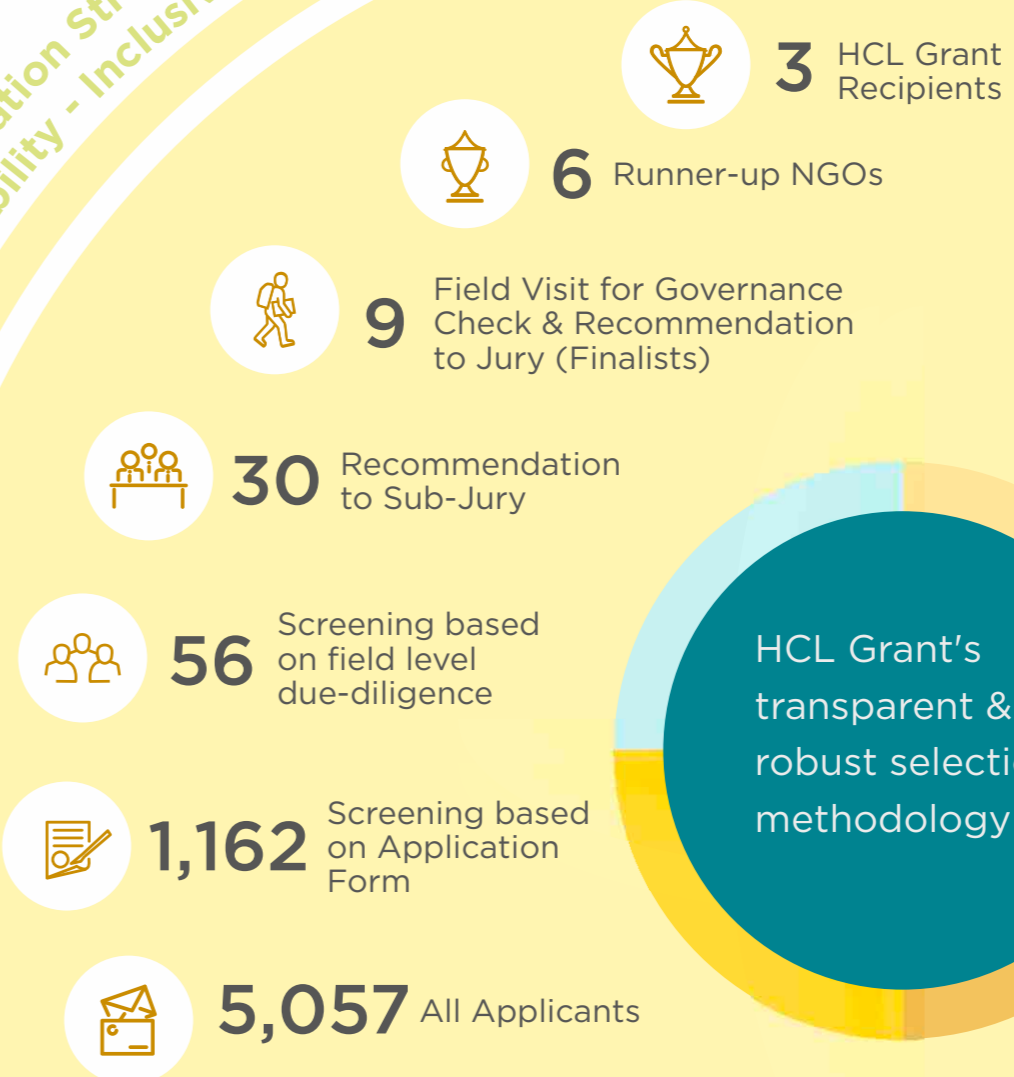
ation St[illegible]
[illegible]ility - Inclusi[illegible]

3 HCL Grant Recipients

6 Runner-up NGOs

9 Field Visit for Governance Check & Recommendation to Jury (Finalists)

30 Recommendation to Sub-Jury

56 Screening based on field level due-diligence

1,162 Screening based on Application Form

5,057 All Applicants

HCL Grant's transparent & robust selecti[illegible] methodology